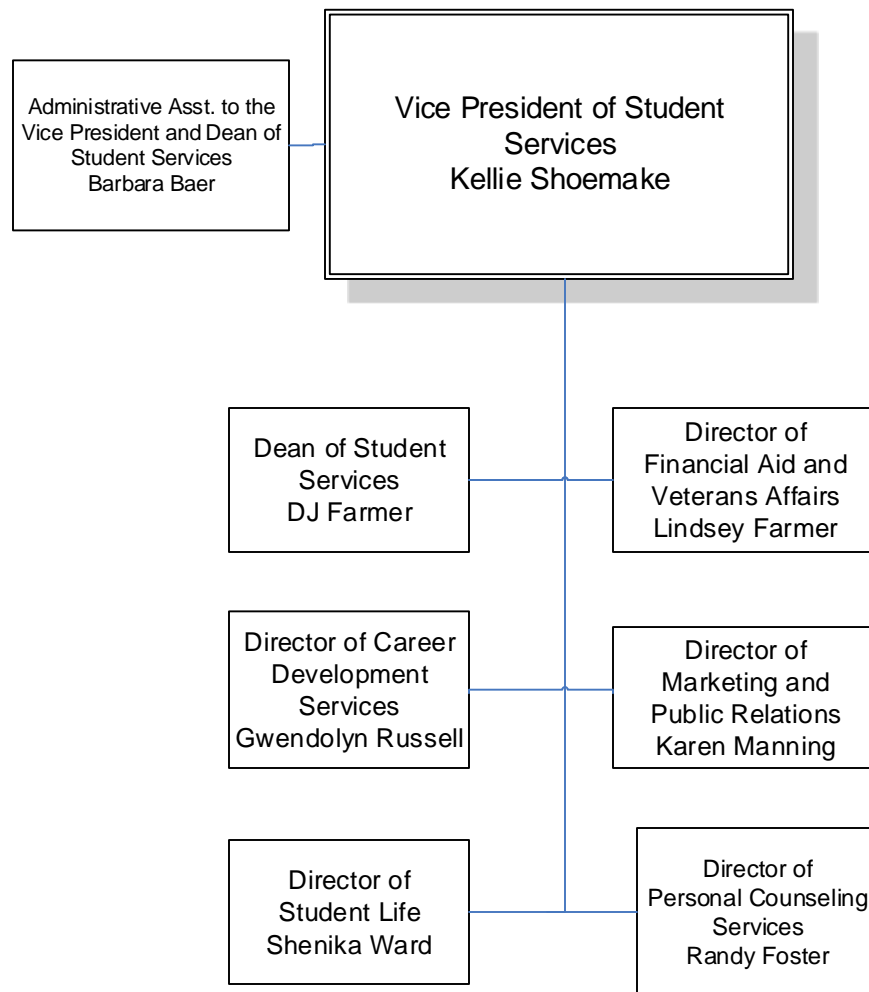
Administrative Asst. to the Vice President and Dean of Student Services
Barbara Baer

Vice President of Student Services
Kellie Shoemake

Dean of Student Services
DJ Farmer

Director of Financial Aid and Veterans Affairs
Lindsey Farmer

Director of Career Development Services
Gwendolyn Russell

Director of Marketing and Public Relations
Karen Manning

Director of Student Life
Shenika Ward

Director of Personal Counseling Services
Randy Foster